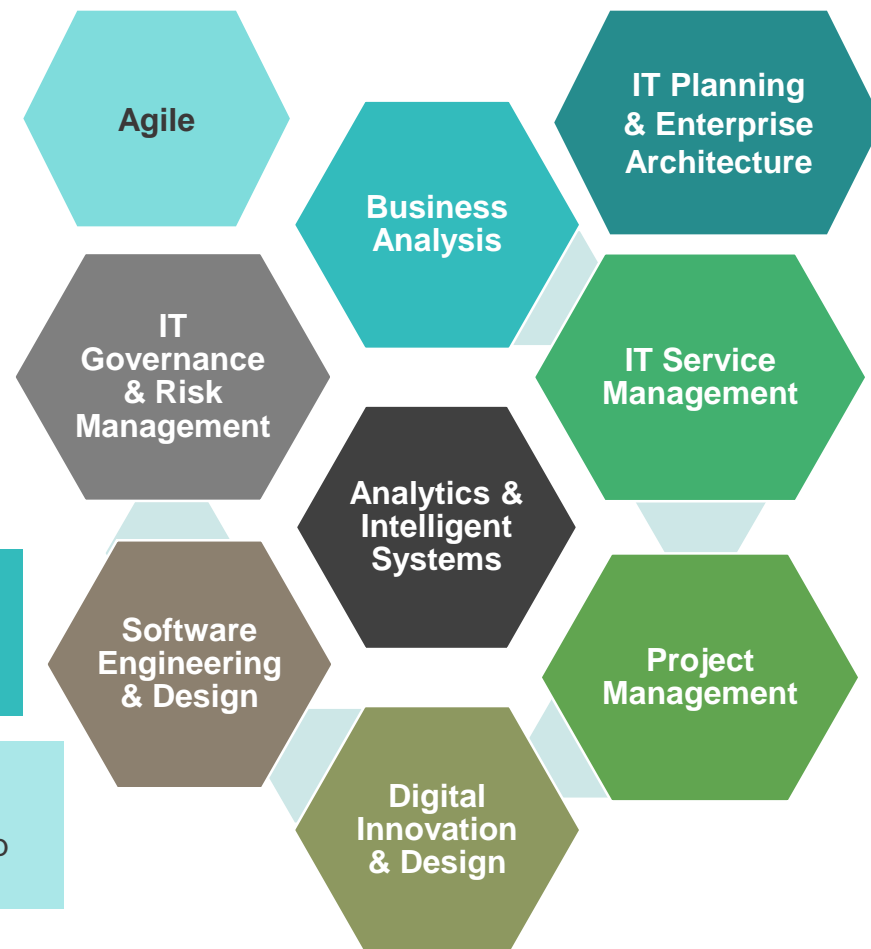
Agile

IT Planning & Enterprise Architecture

Business Analysis

IT Governance & Risk Management

IT Service Management

Analytics & Intelligent Systems

Software Engineering & Design

Project Management

Digital Innovation & Design

o